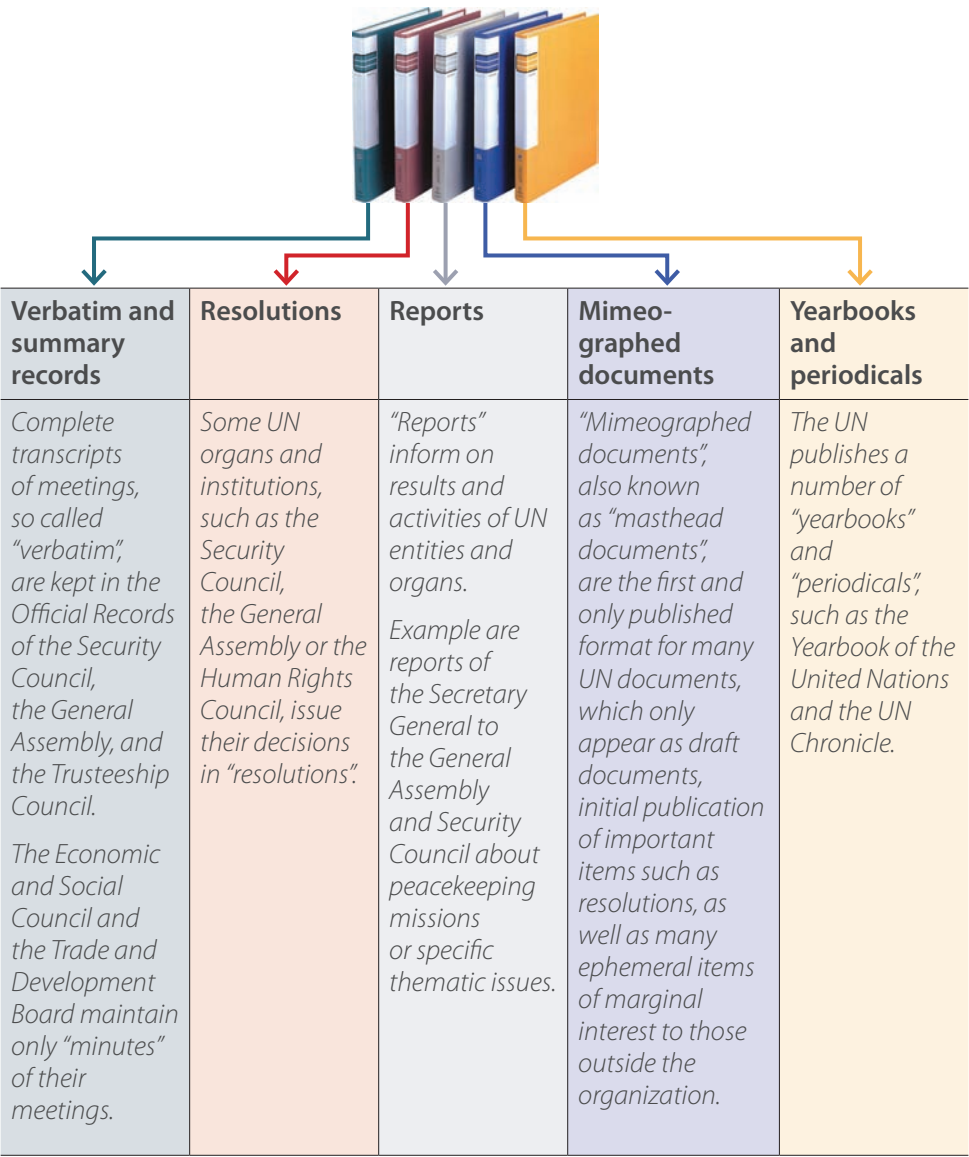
| Verbatim and summary records | Resolutions | Reports | Mimeographed documents | Yearbooks and periodicals |
|---|---|---|---|---|
| Complete transcripts of meetings, so called "verbatim", are kept in the Official Records of the Security Council, the General Assembly, and the Trusteeship Council. The Economic and Social Council and the Trade and Development Board maintain only "minutes" of their meetings. | Some UN organs and institutions, such as the Security Council, the General Assembly or the Human Rights Council, issue their decisions in "resolutions". | "Reports" inform on results and activities of UN entities and organs. Example are reports of the Secretary General to the General Assembly and Security Council about peacekeeping missions or specific thematic issues. | "Mimeographed documents", also known as "masthead documents", are the first and only published format for many UN documents, which only appear as draft documents, initial publication of important items such as resolutions, as well as many ephemeral items of marginal interest to those outside the organization. | The UN publishes a number of "yearbooks" and "periodicals", such as the Yearbook of the United Nations and the UN Chronicle. |